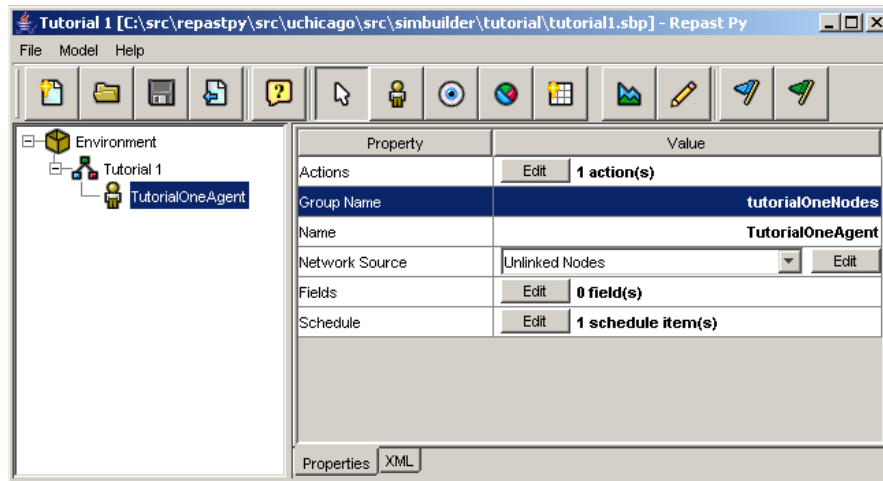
Tutorial 1 [C:\src\repastpy\src\uchicago\src\simbuilder\tutorial\tutorial1.sbp] - Repast Py

File Model Help

Environment
Tutorial 1
TutorialOneAgent

| Property | Value |
|---|---|
| Actions | Edit 1 action(s) |
| Group Name | tutorialOneNodes |
| Name | TutorialOneAgent |
| Network Source | Unlinked Nodes Edit |
| Fields | Edit 0 field(s) |
| Schedule | Edit 1 schedule item(s) |

Properties XML